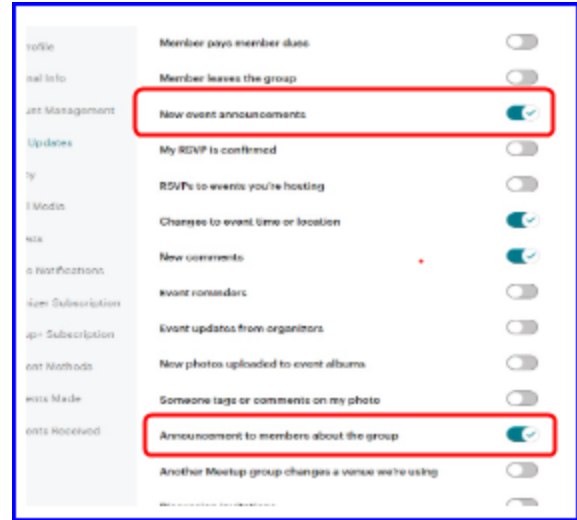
rofile
nal Info
unt Management
Updates
y
l Media
ts
o Notifications
izer Subscription
p+ Subscription
ent Methods
ents Made
ents Received

Member pays member dues
Member leaves the group
New event announcements
My RSVP is confirmed
RSVPs to events you're hosting
Changes to event time or location
New comments
Event reminders
Event updates from organizers
New photos uploaded to event albums
Someone tags or comments on my photo
Announcement to members about the group
Another Meetup group changes a venue we're using
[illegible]